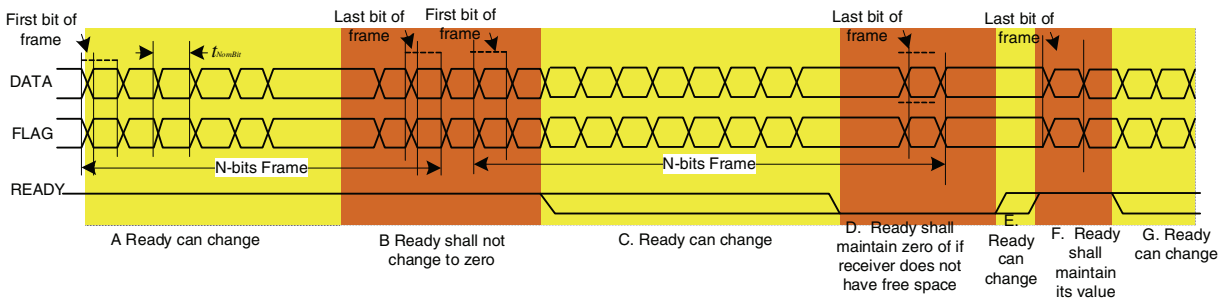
First bit of frame

$t_{NomBit}$

Last bit of frame

First bit of frame

Last bit of frame

Last bit of frame

DATA

FLAG

N-bits Frame

N-bits Frame

READY

A Ready can change

B Ready shall not change to zero

C. Ready can change

D. Ready shall maintain zero of if receiver does not have free space

E. Ready can change

F. Ready shall maintain its value

G. Ready can change